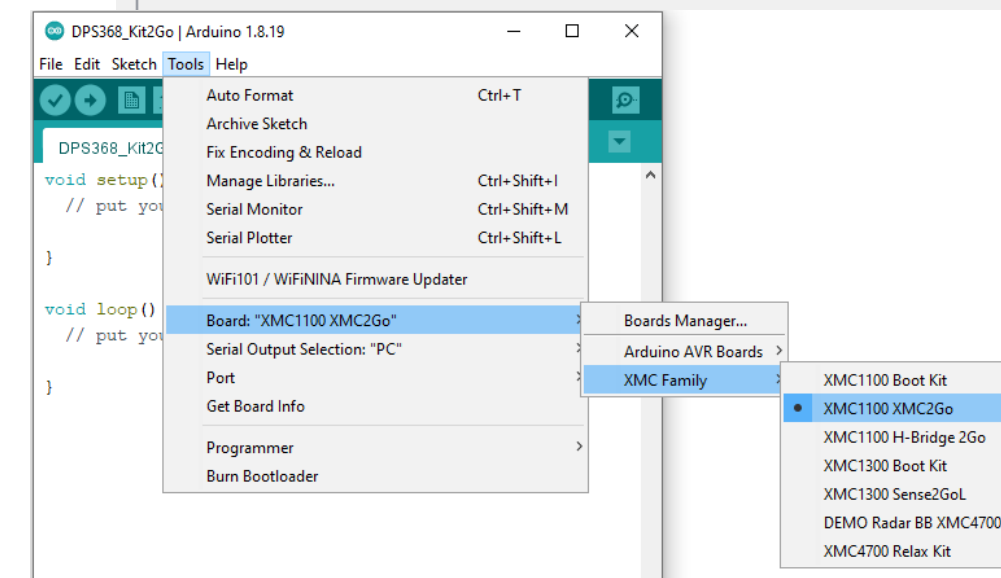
DPS368_Kit2Go | Arduino 1.8.19

File Edit Sketch Tools Help

DPS368_Kit2G

void setup()
  // put you

}

void loop()
  // put you

}

Auto Format Ctrl+T
Archive Sketch
Fix Encoding & Reload
Manage Libraries... Ctrl+Shift+I
Serial Monitor Ctrl+Shift+M
Serial Plotter Ctrl+Shift+L
WiFi101 / WiFiNINA Firmware Updater
Board: "XMC1100 XMC2Go"
Serial Output Selection: "PC"
Port
Get Board Info
Programmer
Burn Bootloader

Boards Manager...
Arduino AVR Boards
XMC Family

XMC1100 Boot Kit
XMC1100 XMC2Go
XMC1100 H-Bridge 2Go
XMC1300 Boot Kit
XMC1300 Sense2GoL
DEMO Radar BB XMC4700
XMC4700 Relax Kit